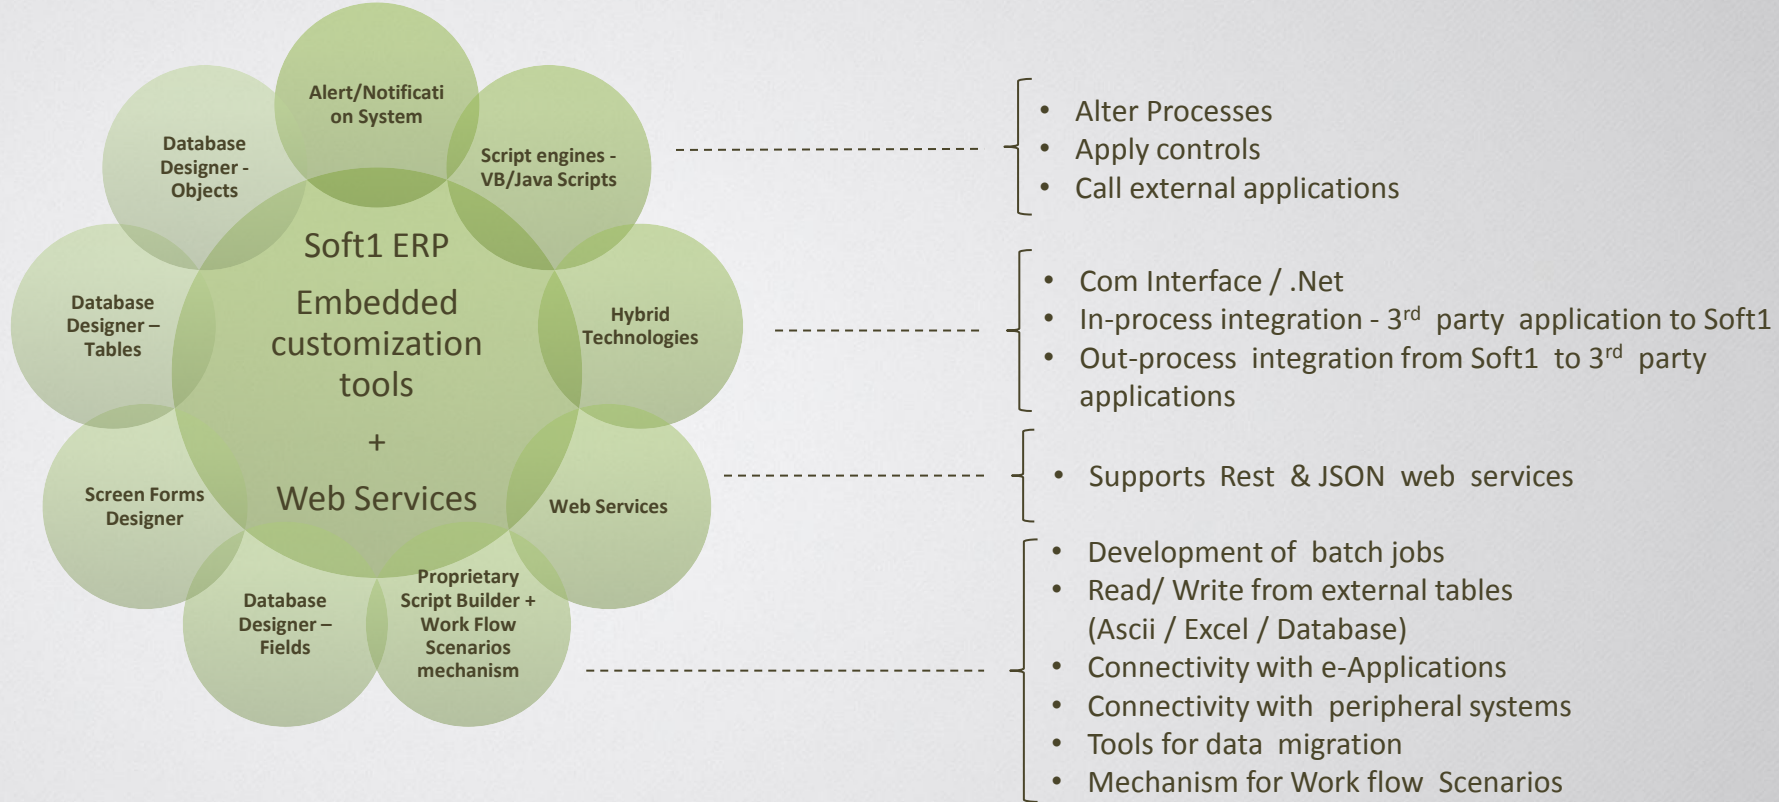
Alert/Notificati on System

Script engines - VB/Java Scripts

Database Designer - Objects

Soft1 ERP

Embedded customization tools

+

Web Services

Database Designer – Tables

Hybrid Technologies

Screen Forms Designer

Web Services

Database Designer – Fields

Proprietary Script Builder + Work Flow Scenarios mechanism

- Alter Processes
- Apply controls
- Call external applications

- Com Interface / .Net
- In-process integration - 3$^{rd}$ party application to Soft1
- Out-process integration from Soft1 to 3$^{rd}$ party applications

- Supports Rest & JSON web services

- Development of batch jobs
- Read/ Write from external tables (Ascii / Excel / Database)
- Connectivity with e-Applications
- Connectivity with peripheral systems
- Tools for data migration
- Mechanism for Work flow Scenarios